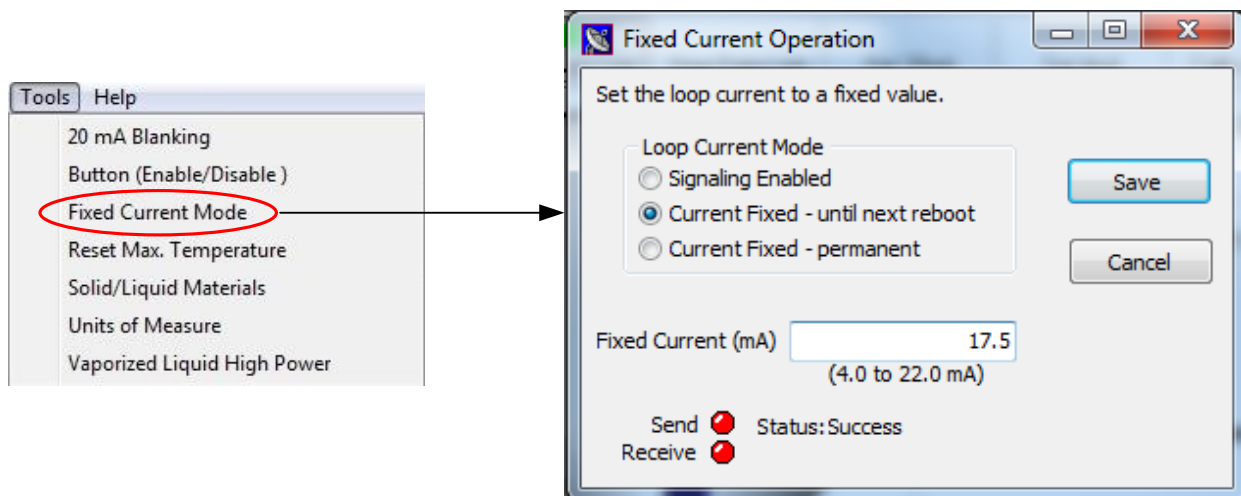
Tools Help
20 mA Blanking
Button (Enable/Disable )
Fixed Current Mode
Reset Max. Temperature
Solid/Liquid Materials
Units of Measure
Vaporized Liquid High Power

Fixed Current Operation

Set the loop current to a fixed value.

Loop Current Mode
Signaling Enabled
Current Fixed - until next reboot
Current Fixed - permanent

Save

Cancel

Fixed Current (mA) 17.5
(4.0 to 22.0 mA)

Send
Receive
Status: Success